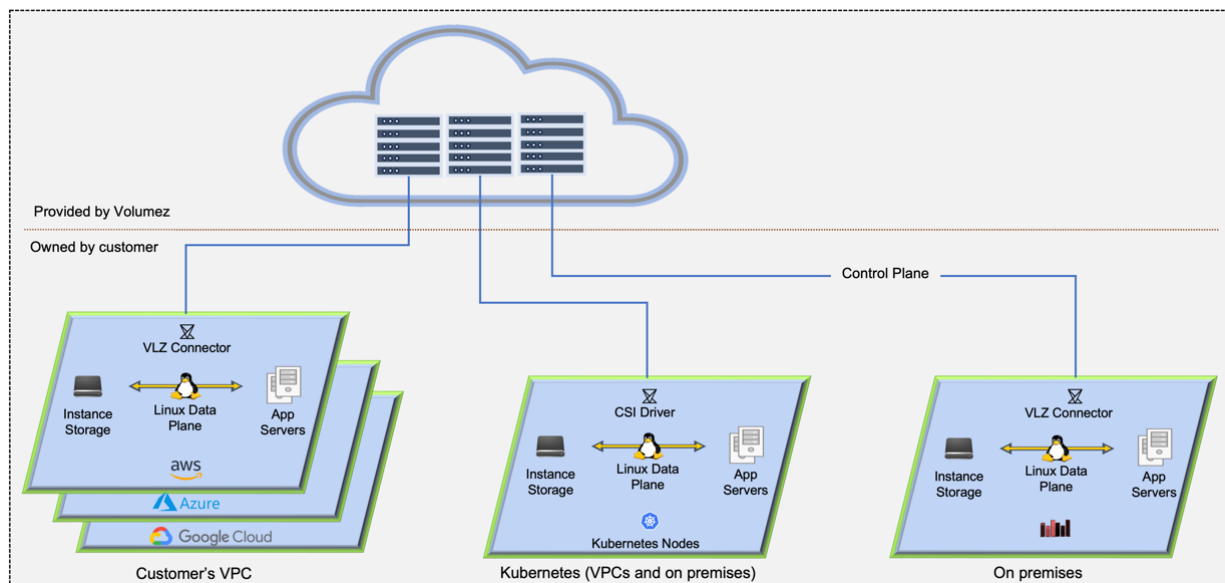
Provided by Volumez

Owned by customer

Control Plane

VLZ Connector

Instance Storage

Linux Data Plane

App Servers

aws

Azure

Google Cloud

Customer's VPC

CSI Driver

Instance Storage

Linux Data Plane

App Servers

Kubernetes Nodes

Kubernetes (VPCs and on premises)

VLZ Connector

Instance Storage

Linux Data Plane

App Servers

On premises